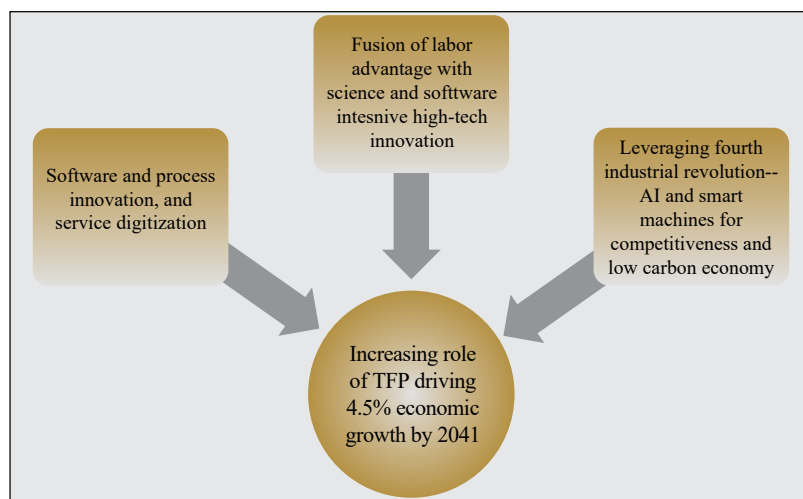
Fusion of labor advantage with science and sofftware intesnive high-tech innovation

Software and process innovation, and service digitization

Leveraging fourth industrial revolution--AI and smart machines for competitiveness and low carbon economy

Increasing role of TFP driving 4.5% economic growth by 2041